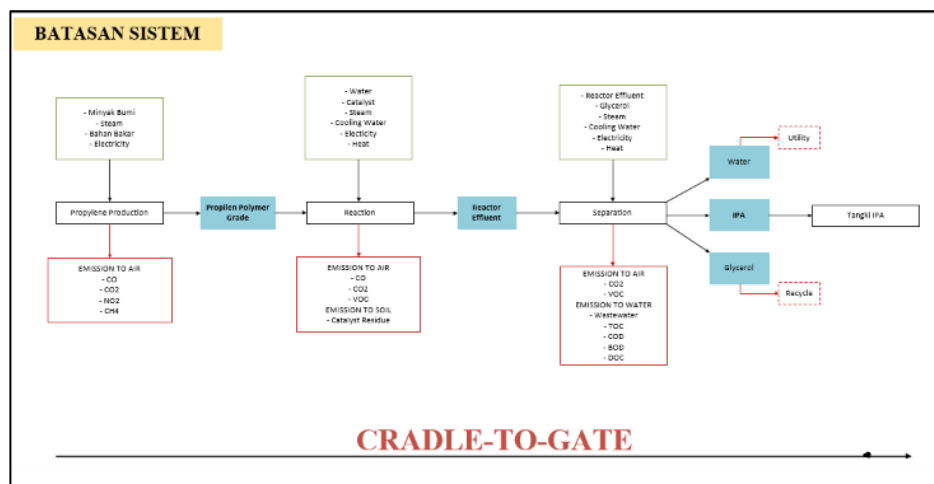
BATASAN SISTEM

- Minyak Bumi
- Steam
- Bahan Bakar
- Electricity

Propylene Production

EMISSION TO AIR
- CO
- CO2
- NO2
- CH4

Propilen Polymer Grade

- Water
- Catalyst
- Steam
- Cooling Water
- Electicity
- Heat

Reaction

EMISSION TO AIR
- CO
- CO2
- VOC
EMISSION TO SOIL
- Catalyst Residue

Reactor Effluent

- Reactor Effluent
- Glycerol
- Steam
- Cooling Water
- Electricity
- Heat

Separation

EMISSION TO AIR
- CO2
- VOC
EMISSION TO WATER
- Wastewater
- TOC
- COD
- BOD
- DOC

Water

Utility

IPA

Tangki IPA

Glycerol

Recycle

CRADLE-TO-GATE